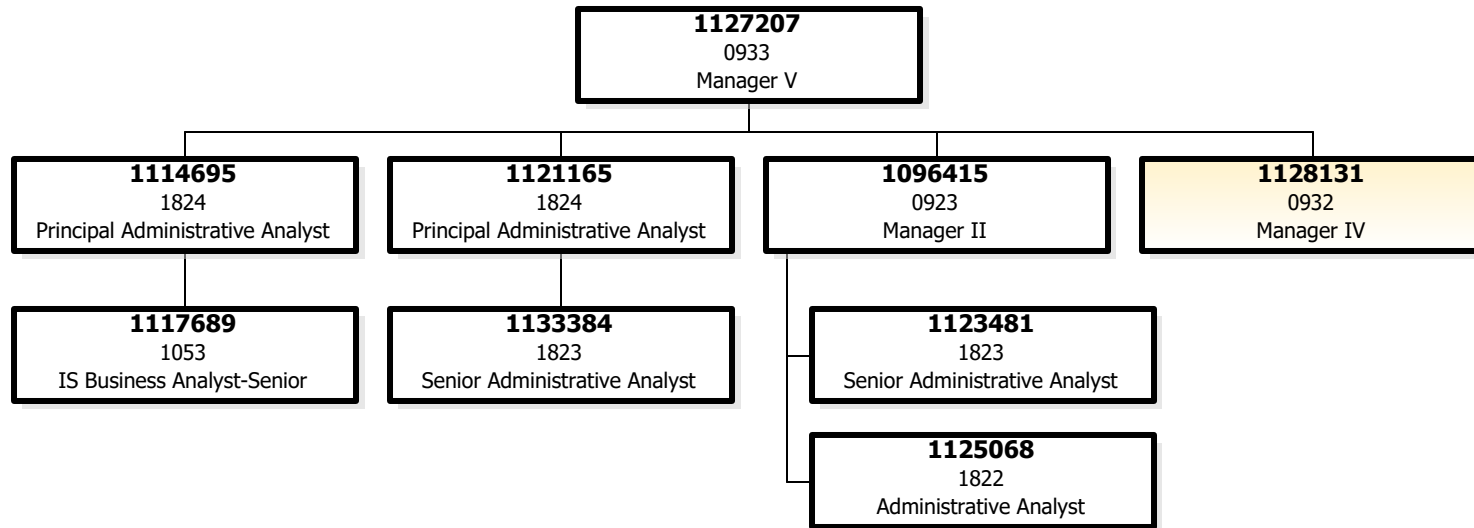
**1127207**
0933
Manager V

**1114695**
1824
Principal Administrative Analyst

**1121165**
1824
Principal Administrative Analyst

**1096415**
0923
Manager II

**1128131**
0932
Manager IV

**1117689**
1053
IS Business Analyst-Senior

**1133384**
1823
Senior Administrative Analyst

**1123481**
1823
Senior Administrative Analyst

**1125068**
1822
Administrative Analyst